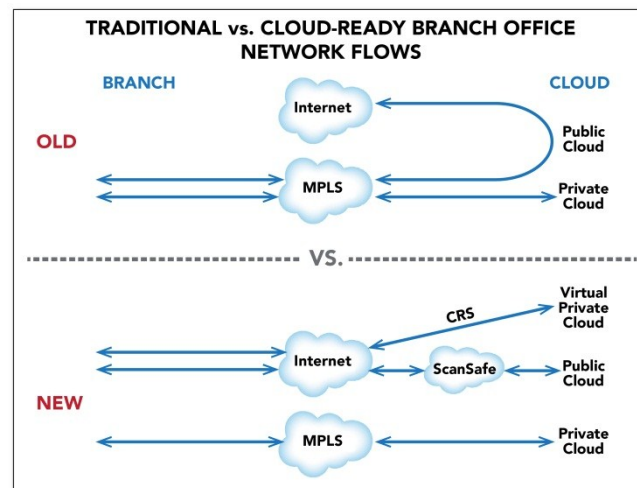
TRADITIONAL vs. CLOUD-READY BRANCH OFFICE NETWORK FLOWS

BRANCH

CLOUD

Internet

OLD

Public Cloud

MPLS

Private Cloud

VS.

Virtual Private Cloud

CRS

Internet

ScanSafe

Public Cloud

NEW

MPLS

Private Cloud